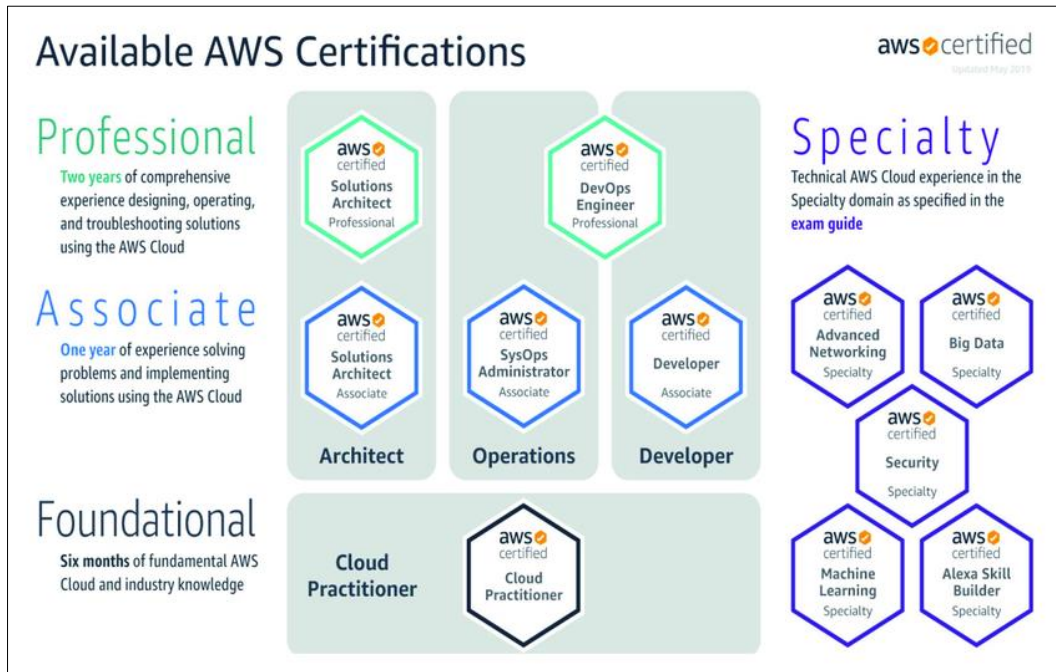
Available AWS Certifications

aws certified
Updated May 2019

Professional
Two years of comprehensive experience designing, operating, and troubleshooting solutions using the AWS Cloud

Associate
One year of experience solving problems and implementing solutions using the AWS Cloud

Foundational
Six months of fundamental AWS Cloud and industry knowledge

aws certified
Solutions Architect
Professional

aws certified
DevOps Engineer
Professional

aws certified
Solutions Architect
Associate

aws certified
SysOps Administrator
Associate

aws certified
Developer
Associate

Architect

Operations

Developer

Cloud Practitioner

aws certified
Cloud Practitioner

Specialty
Technical AWS Cloud experience in the Specialty domain as specified in the exam guide

aws certified
Advanced Networking
Specialty

aws certified
Big Data
Specialty

aws certified
Security
Specialty

aws certified
Machine Learning
Specialty

aws certified
Alexa Skill Builder
Specialty